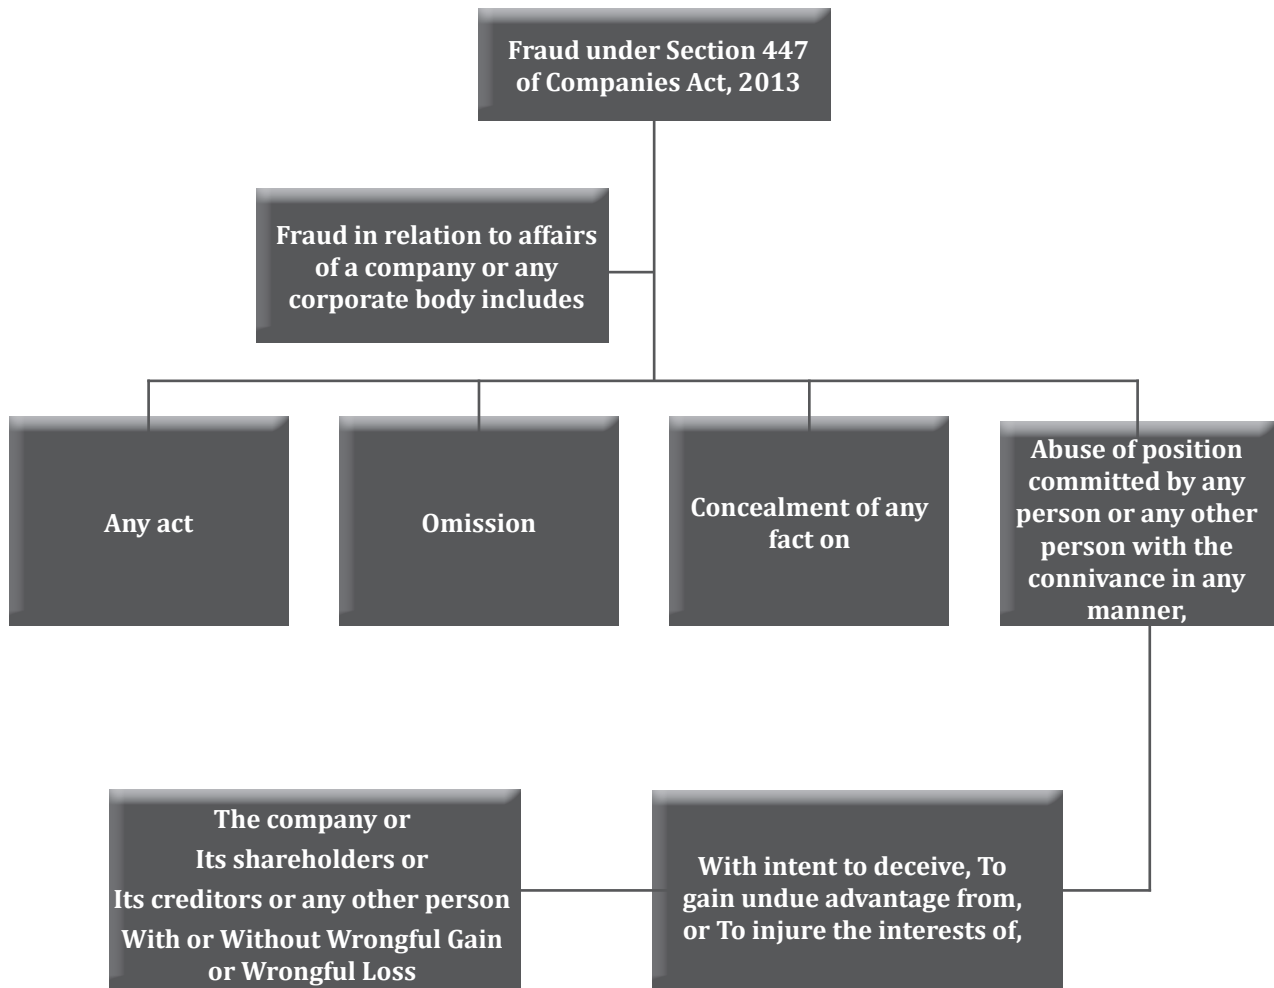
Fraud under Section 447 of Companies Act, 2013

Fraud in relation to affairs of a company or any corporate body includes

Any act

Omission

Concealment of any fact on

Abuse of position committed by any person or any other person with the connivance in any manner,

With intent to deceive, To gain undue advantage from, or To injure the interests of,

The company or
Its shareholders or
Its creditors or any other person
With or Without Wrongful Gain or Wrongful Loss